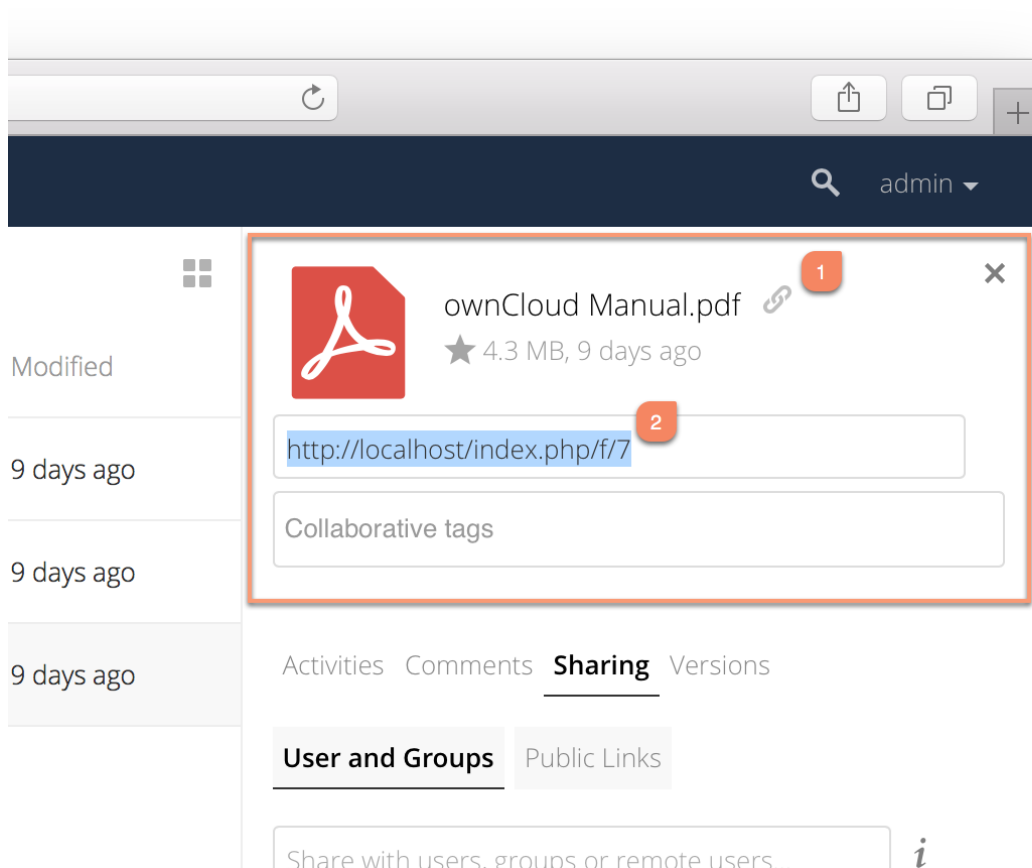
admin

Modified

9 days ago

9 days ago

9 days ago

ownCloud Manual.pdf

1

4.3 MB, 9 days ago

2

http://localhost/index.php/f/7

Collaborative tags

Activities Comments Sharing Versions

User and Groups Public Links

Share with users, groups or remote users...

i